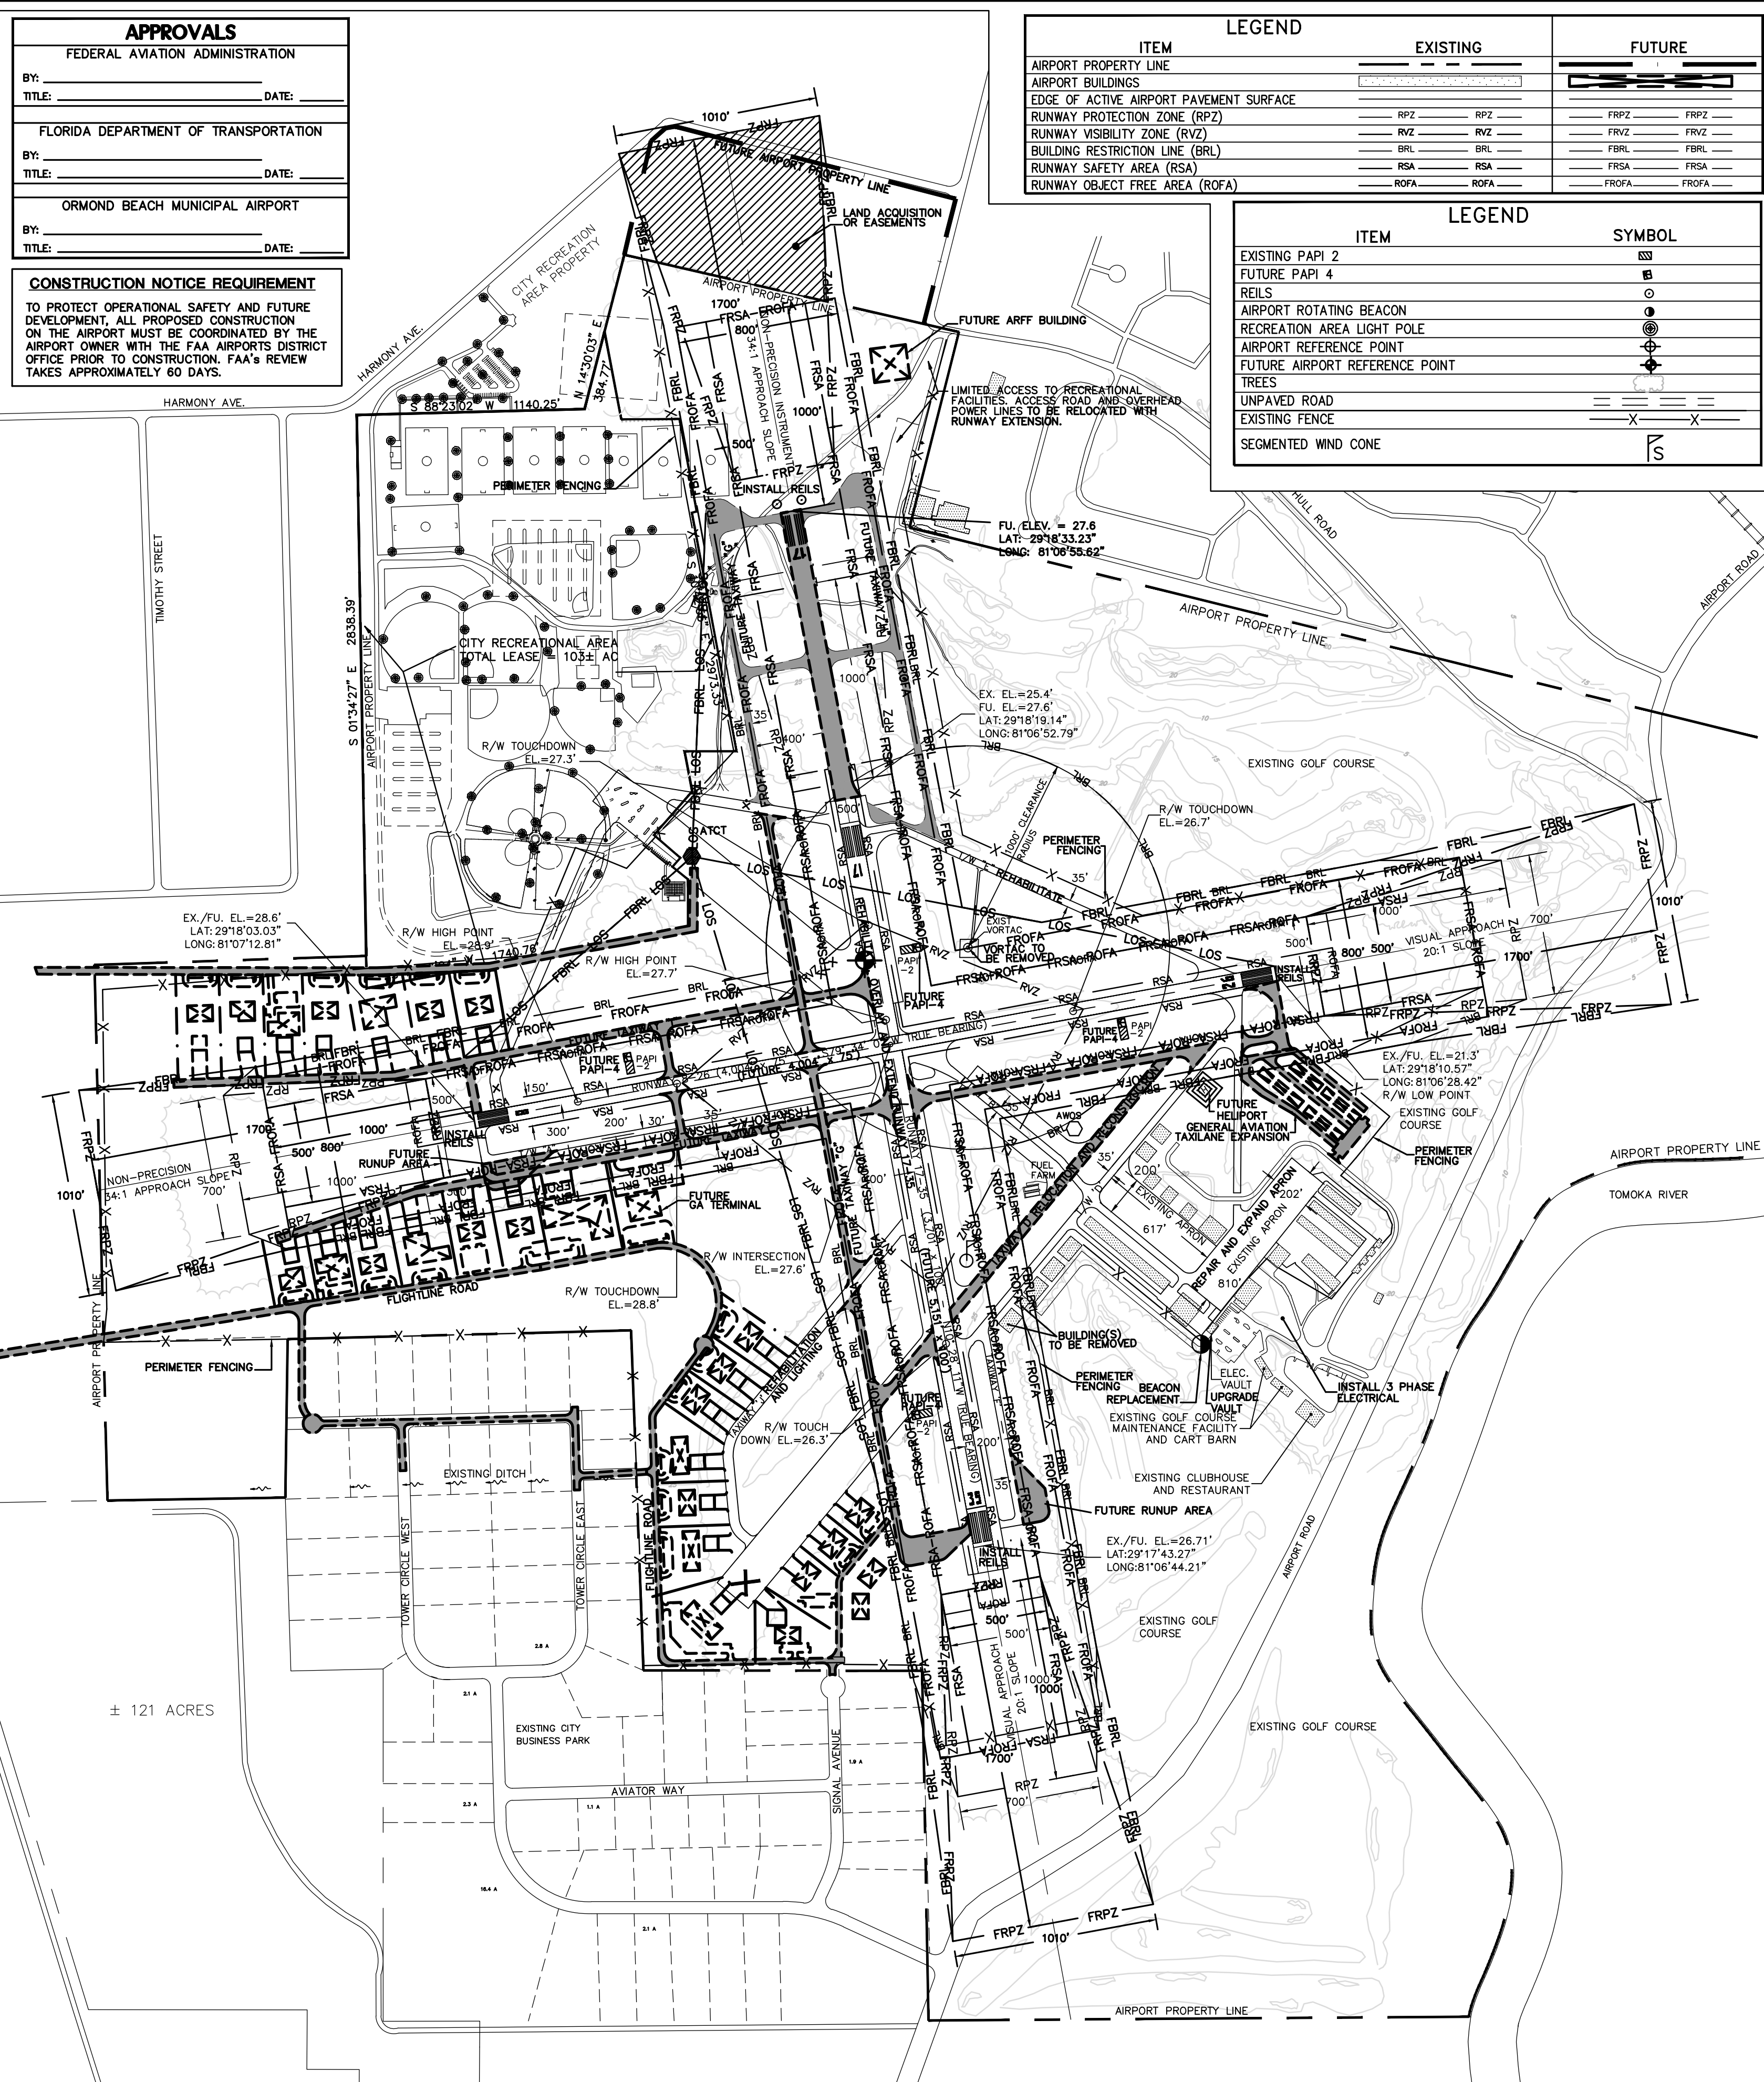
APPROVALS
FEDERAL AVIATION ADMINISTRATION
BY:
TITLE: DATE:
FLORIDA DEPARTMENT OF TRANSPORTATION
BY:
TITLE: DATE:
ORMOND BEACH MUNICIPAL AIRPORT
BY:
TITLE: DATE:

CONSTRUCTION NOTICE REQUIREMENT
TO PROTECT OPERATIONAL SAFETY AND FUTURE DEVELOPMENT, ALL PROPOSED CONSTRUCTION ON THE AIRPORT MUST BE COORDINATED BY THE AIRPORT OWNER WITH THE FAA AIRPORTS DISTRICT OFFICE PRIOR TO CONSTRUCTION. FAA's REVIEW TAKES APPROXIMATELY 60 DAYS.

LEGEND
| ITEM | EXISTING | FUTURE |
|---|---|---|
| AIRPORT PROPERTY LINE | | |
| AIRPORT BUILDINGS | | |
| EDGE OF ACTIVE AIRPORT PAVEMENT SURFACE | | |
| RUNWAY PROTECTION ZONE (RPZ) | RPZ RPZ | FRPZ FRPZ |
| RUNWAY VISIBILITY ZONE (RVZ) | RVZ RVZ | FRVZ FRVZ |
| BUILDING RESTRICTION LINE (BRL) | BRL BRL | FBRL FBRL |
| RUNWAY SAFETY AREA (RSA) | RSA RSA | FRSA FRSA |
| RUNWAY OBJECT FREE AREA (ROFA) | ROFA ROFA | FROFA FROFA |

LEGEND
| ITEM | SYMBOL |
|---|---|
| EXISTING PAPI 2 | |
| FUTURE PAPI 4 | |
| REILS | |
| AIRPORT ROTATING BEACON | |
| RECREATION AREA LIGHT POLE | |
| AIRPORT REFERENCE POINT | |
| FUTURE AIRPORT REFERENCE POINT | |
| TREES | |
| UNPAVED ROAD | |
| EXISTING FENCE | X X |
| SEGMENTED WIND CONE | |

1010'
FRPZ
FUTURE AIRPORT PROPERTY LINE
LAND ACQUISITION OR EASEMENTS
CITY RECREATION AREA PROPERTY
HARMONY AVE.
AIRPORT PROPERTY LINE
1700'
FRSA FROFA
800'
34:1 APPROACH SLOPE
NON-PRECISION INSTRUMENT
1000'
500'
FUTURE ARFF BUILDING
N 14°30'03" E 384.77'
S 88°23'02" W 1140.25'
LIMITED ACCESS TO RECREATIONAL FACILITIES. ACCESS ROAD AND OVERHEAD POWER LINES TO BE RELOCATED WITH RUNWAY EXTENSION.
PERIMETER FENCING
INSTALL REILS
FU. ELEV. = 27.6
LAT: 29°18'33.23"
LONG: 81°06'55.62"
HULL ROAD
AIRPORT ROAD
TIMOTHY STREET
S 01°34'27" E 2838.39'
AIRPORT PROPERTY LINE
CITY RECREATIONAL AREA TOTAL LEASE = 103± AC
FUTURE TAXIWAY
1000
EX. EL.=25.4'
FU. EL.=27.6'
LAT: 29°18'19.14"
LONG: 81°06'52.79"
EXISTING GOLF COURSE
R/W TOUCHDOWN EL.=27.3'
R/W TOUCHDOWN EL.=26.7'
1000' CLEARANCE RADIUS
PERIMETER FENCING
ATCT
LOS
T/W REHABILITATE
EX./FU. EL.=28.6'
LAT: 29°18'03.03"
LONG: 81°07'12.81"
R/W HIGH POINT EL.=28.9'
R/W HIGH POINT EL.=27.7'
1740.78'
EXIST VORTAC
VORTAC TO BE REMOVED
FUTURE PAPI-4
PAPI-2
VISUAL APPROACH 20:1 SLOPE
700'
1700'
800' 500'
INSTALL REILS
FUTURE PAPI-4
TRUE BEARING
RUNWAY 8-26 (4,004' x 75')
FUTURE 4,004'
EX./FU. EL.=21.3'
LAT: 29°18'10.57"
LONG: 81°06'28.42"
R/W LOW POINT
EXISTING GOLF COURSE
PERIMETER FENCING
FUTURE HELIPORT
GENERAL AVIATION TAXILANE EXPANSION
AWOS
150'
500'
300'
200'
30'
35'
1000'
500' 800'
FUTURE RUNUP AREA
NON-PRECISION 34:1 APPROACH SLOPE
700'
1010'
FUTURE GA TERMINAL
FUEL FARM
TAXIWAY D RELOCATION AND RECONSTRUCTION
EXISTING APRON
REPAIR AND EXPAND APRON
200'
617'
202'
810'
AIRPORT PROPERTY LINE
TOMOKA RIVER
R/W INTERSECTION EL.=27.6'
R/W TOUCHDOWN EL.=28.8'
FLIGHTLINE ROAD
PERIMETER FENCING
AIRPORT PROPERTY LINE
FUTURE TAXIWAY "G"
TAXIWAY F REHABILITATION AND LIGHTING
R/W TOUCH DOWN EL.=26.3'
BUILDING(S) TO BE REMOVED
PERIMETER FENCING
BEACON REPLACEMENT
ELEC. VAULT
UPGRADE VAULT
INSTALL 3 PHASE ELECTRICAL
EXISTING GOLF COURSE MAINTENANCE FACILITY AND CART BARN
EXISTING CLUBHOUSE AND RESTAURANT
EXISTING DITCH
TOWER CIRCLE WEST
TOWER CIRCLE EAST
FLIGHTLINE ROAD
FUTURE RUNUP AREA
EX./FU. EL.=26.71'
LAT:29°17'43.27"
LONG:81°06'44.21"
INSTALL REILS
TRUE BEARING
EXISTING GOLF COURSE
500'
1000'
VISUAL APPROACH 20:1 SLOPE
1700'
RPZ
700'
± 121 ACRES
EXISTING CITY BUSINESS PARK
SIGNAL AVENUE
AVIATOR WAY
EXISTING GOLF COURSE
FRPZ
1010'
FRPZ
AIRPORT PROPERTY LINE